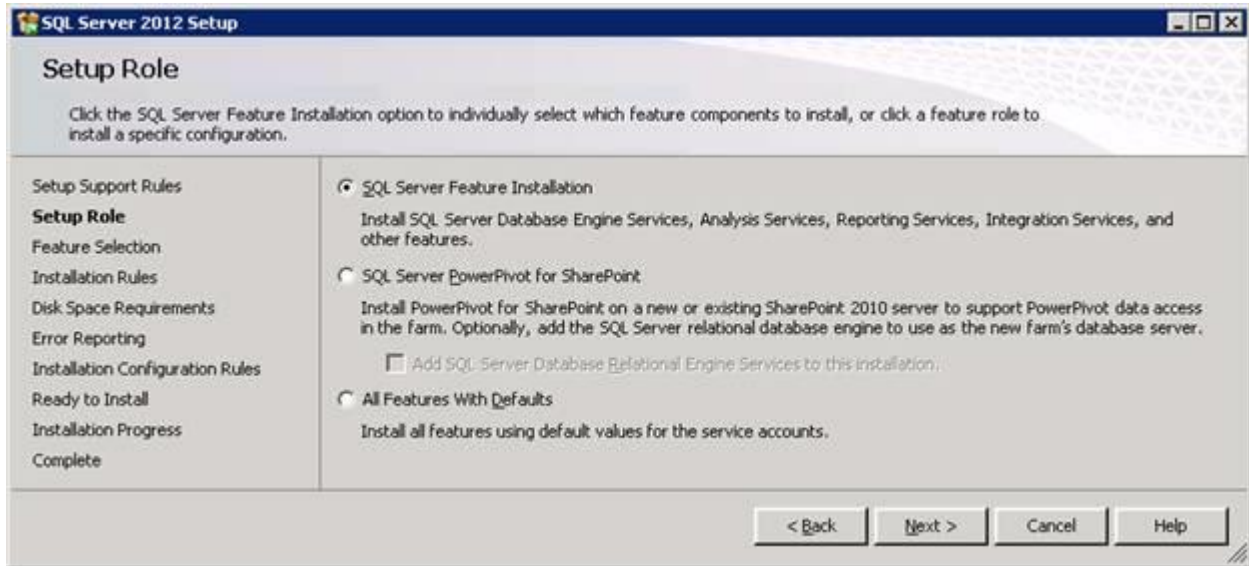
SQL Server 2012 Setup

Setup Role

Click the SQL Server Feature Installation option to individually select which feature components to install, or click a feature role to install a specific configuration.

Setup Support Rules
Setup Role
Feature Selection
Installation Rules
Disk Space Requirements
Error Reporting
Installation Configuration Rules
Ready to Install
Installation Progress
Complete

SQL Server Feature Installation

Install SQL Server Database Engine Services, Analysis Services, Reporting Services, Integration Services, and other features.

SQL Server PowerPivot for SharePoint

Install PowerPivot for SharePoint on a new or existing SharePoint 2010 server to support PowerPivot data access in the farm. Optionally, add the SQL Server relational database engine to use as the new farm's database server.

Add SQL Server Database Relational Engine Services to this installation.

All Features With Defaults

Install all features using default values for the service accounts.

< Back
Next >
Cancel
Help